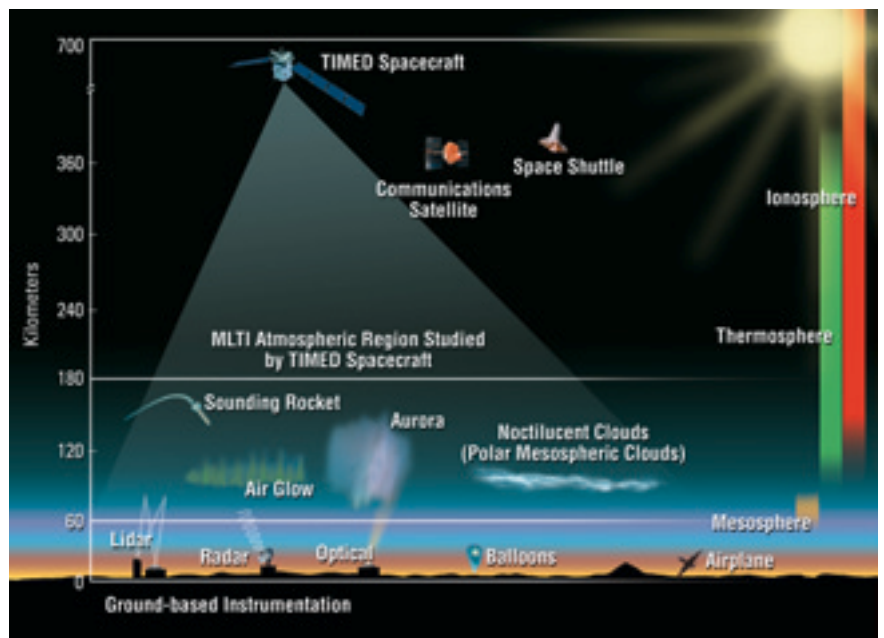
700

TIMED Spacecraft

360

Communications Satellite

Space Shuttle

Ionosphere

300

Kilometers

240

Thermosphere

MLTI Atmospheric Region Studied by TIMED Spacecraft

180

Sounding Rocket

Aurora

Noctilucent Clouds (Polar Mesospheric Clouds)

120

Air Glow

60

Mesosphere

Lidar

Radar

Optical

Balloons

Airplane

0

Ground-based Instrumentation